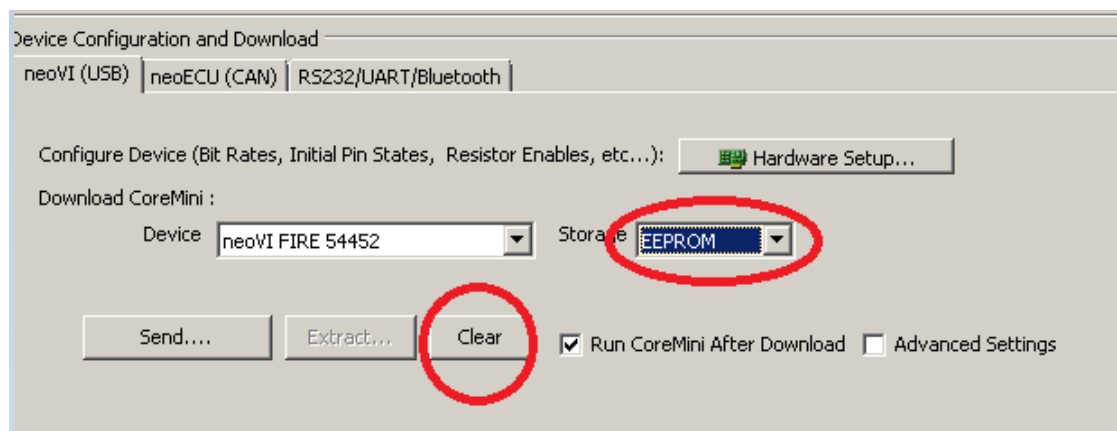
Device Configuration and Download

neoVI (USB) | neoECU (CAN) | RS232/UART/Bluetooth

Configure Device (Bit Rates, Initial Pin States, Resistor Enables, etc...): Hardware Setup...

Download CoreMini :

Device neoVI FIRE 54452

Storage EEPROM

Send.... Extract... Clear

Run CoreMini After Download Advanced Settings